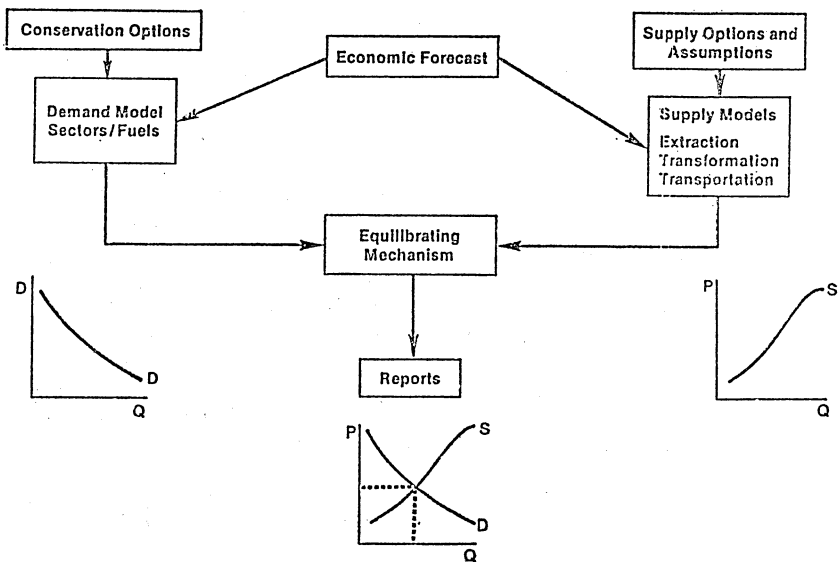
Conservation Options

Economic Forecast

Supply Options and Assumptions

Demand Model Sectors/Fuels

Supply Models
Extraction
Transformation
Transportation

Equilibrating Mechanism

D
D
Q

P
S
Q

Reports

P
S
D
Q